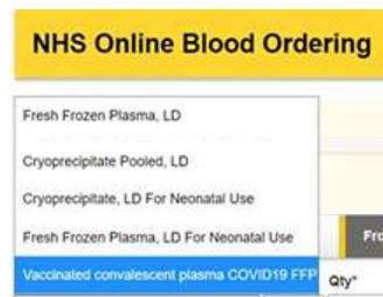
NHS Online Blood Ordering

Fresh Frozen Plasma, LD

Cryoprecipitate Pooled, LD

Cryoprecipitate, LD For Neonatal Use

Fresh Frozen Plasma, LD For Neonatal Use

Vaccinated convalescent plasma COVID19 FFP

Fro

Qty*